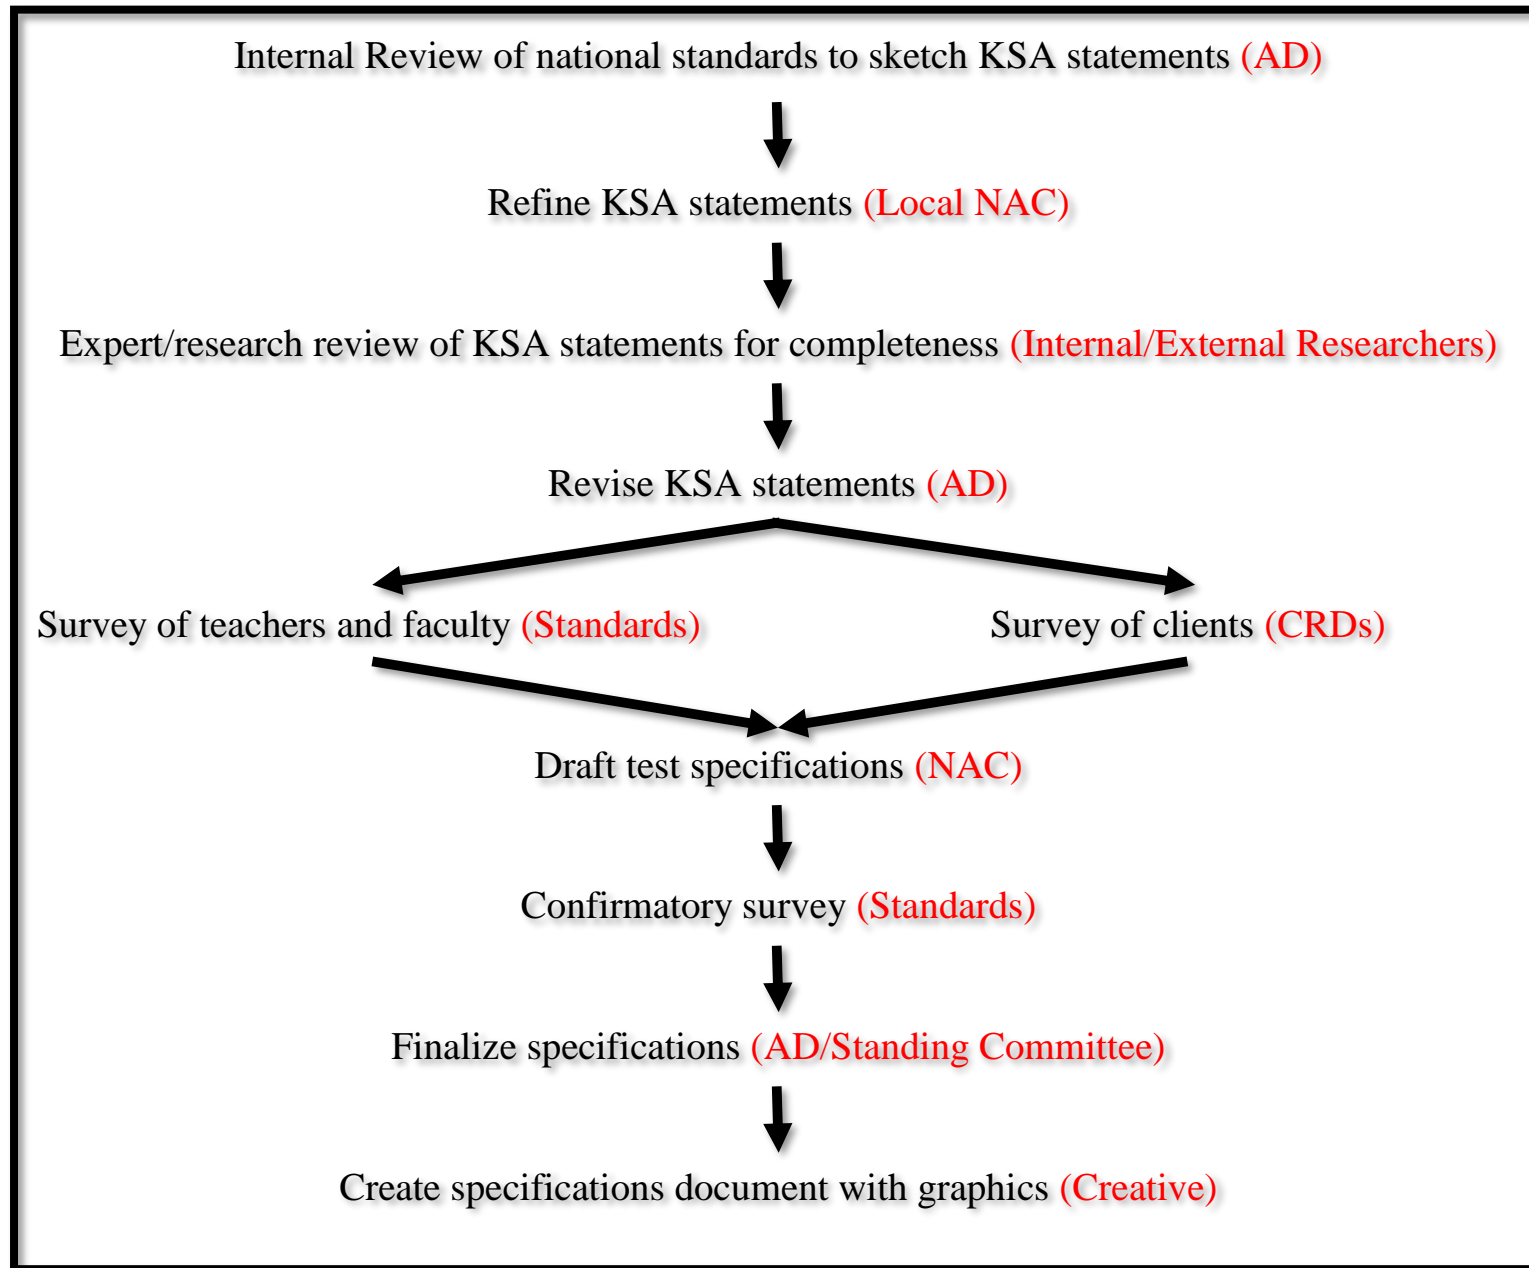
Internal Review of national standards to sketch KSA statements (AD)

Refine KSA statements (Local NAC)

Expert/research review of KSA statements for completeness (Internal/External Researchers)

Revise KSA statements (AD)

Survey of teachers and faculty (Standards)

Survey of clients (CRDs)

Draft test specifications (NAC)

Confirmatory survey (Standards)

Finalize specifications (AD/Standing Committee)

Create specifications document with graphics (Creative)